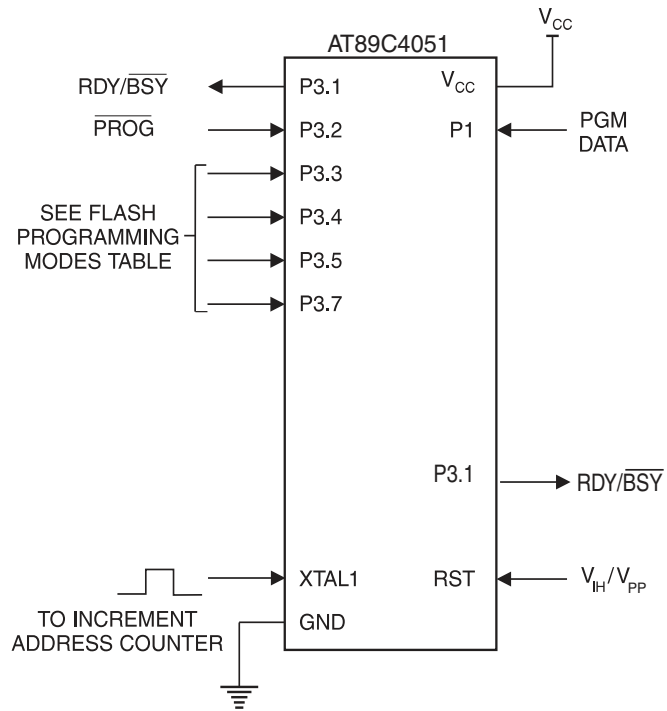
$V_{CC}$

AT89C4051

RDY/$\overline{BSY}$

P3.1

$V_{CC}$

$\overline{PROG}$

P3.2

P1

PGM DATA

P3.3

SEE FLASH PROGRAMMING MODES TABLE

P3.4

P3.5

P3.7

P3.1

RDY/$\overline{BSY}$

XTAL1

RST

$V_{IH}/V_{PP}$

TO INCREMENT ADDRESS COUNTER

GND